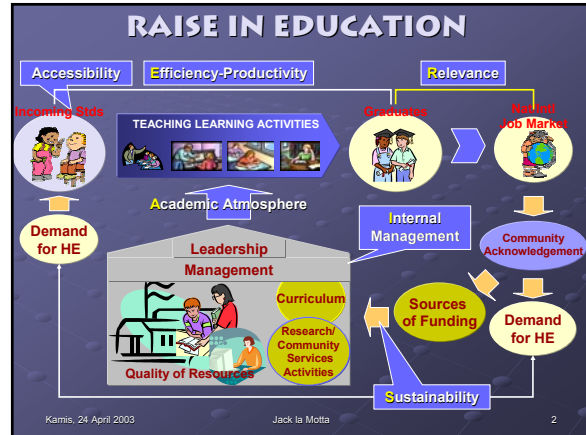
RAISE IN EDUCATION

Accessibility

Efficiency-Productivity

Relevance

Incoming Stds

TEACHING LEARNING ACTIVITIES

Graduates

Nat'nl Job Market

Academic Atmosphere

Internal Management

Demand for HE

Leadership

Management

Community Acknowledgement

Curriculum

Sources of Funding

Demand for HE

Research/ Community Services Activities

Quality of Resources

Sustainability

Kamis, 24 April 2003

Jack la Motta

2